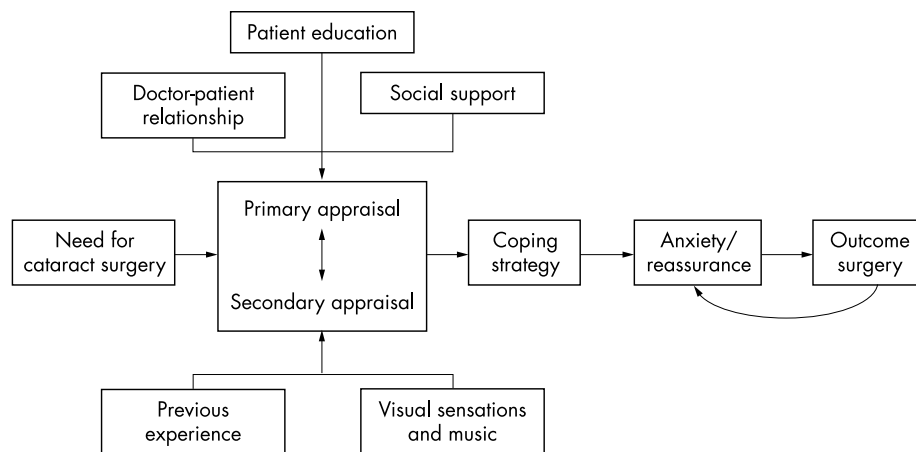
Patient education

Doctor-patient relationship

Social support

Need for cataract surgery

Primary appraisal

Secondary appraisal

Coping strategy

Anxiety/ reassurance

Outcome surgery

Previous experience

Visual sensations and music